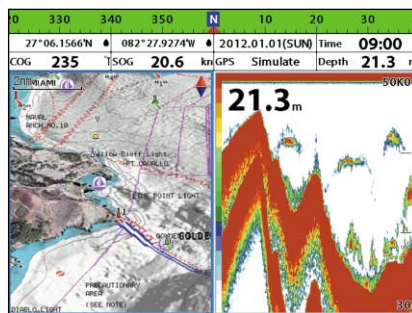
20 330 340 350 N 10 20 30

27°06.1566'N 082°27.9274'W 2012.01.01(SUN) Time 09:00

COG 235 T SOG 20.6 kn GPS Simulate Depth 21.3 m

2nm MIAMI

NAVAL ANCH NO.10

Yellow Bluff Light

FT.ORDALLO

LIME POINT LIGHT

GOLDE

PRECAUTIONARY AREA (SEE NOTE)

DIABLO LIGHT

21.3m

50K

30